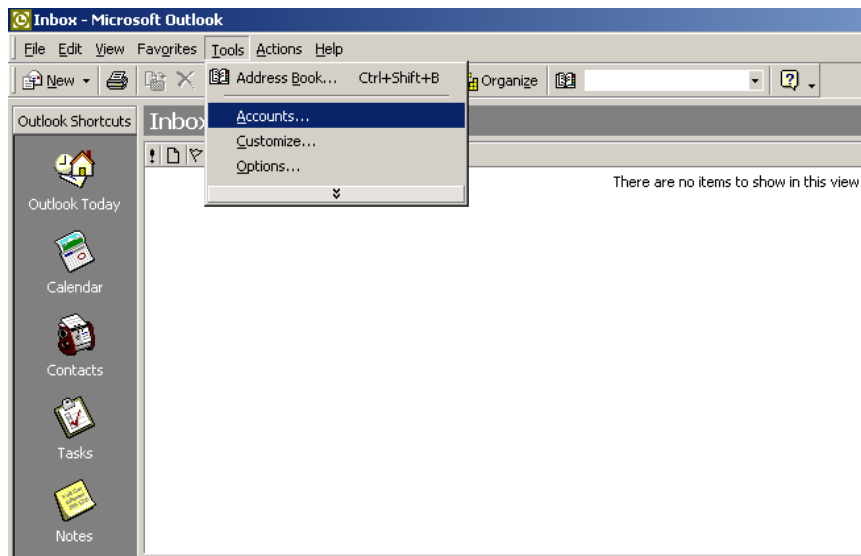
Inbox - Microsoft Outlook

File Edit View Favorites Tools Actions Help

New Organize

Address Book... Ctrl+Shift+B

Accounts...

Customize...

Options...

Outlook Shortcuts

Inbox

There are no items to show in this view

Outlook Today

Calendar

Contacts

Tasks

Notes